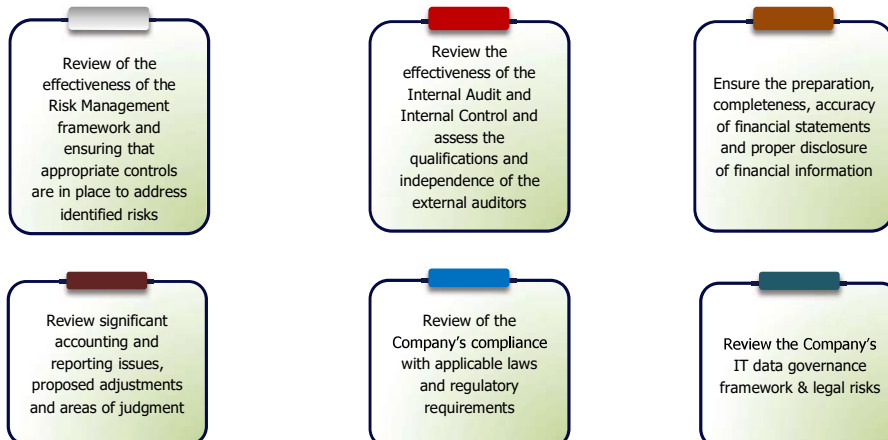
Review of the effectiveness of the Risk Management framework and ensuring that appropriate controls are in place to address identified risks

Review the effectiveness of the Internal Audit and Internal Control and assess the qualifications and independence of the external auditors

Ensure the preparation, completeness, accuracy of financial statements and proper disclosure of financial information

Review significant accounting and reporting issues, proposed adjustments and areas of judgment

Review of the Company's compliance with applicable laws and regulatory requirements

Review the Company's IT data governance framework & legal risks